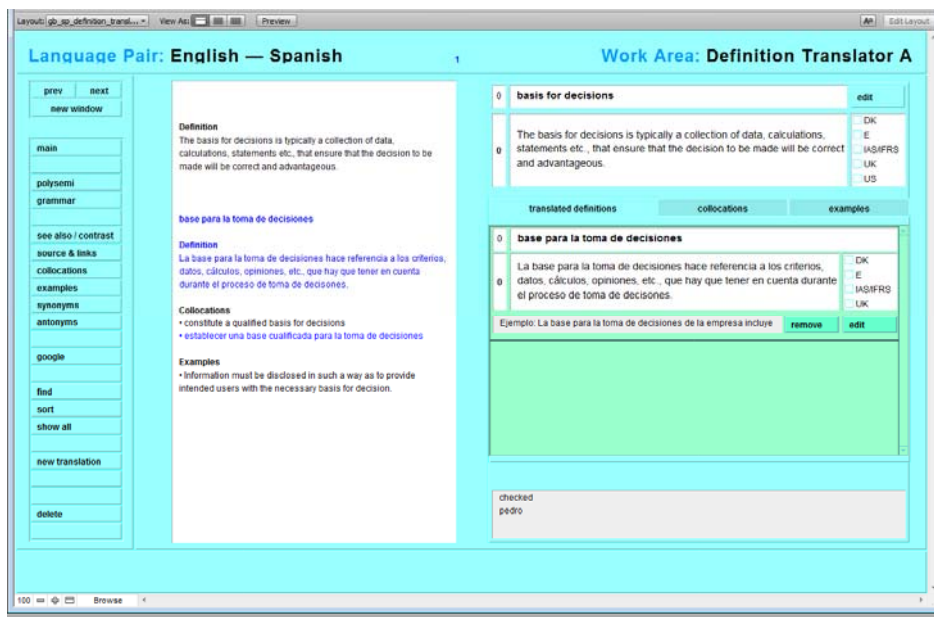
Layout: gb_sp_definition_transl... View As: Preview Edit Layout

Language Pair: English — Spanish 1 Work Area: Definition Translator A

prev next
new window

main

polysemi
grammar

see also / contrast
source & links
collocations
examples
synonyms
antonyms

google

find
sort
show all

new translation

delete

Definition
The basis for decisions is typically a collection of data, calculations, statements etc., that ensure that the decision to be made will be correct and advantageous.

base para la toma de decisiones

Definition
La base para la toma de decisiones hace referencia a los criterios, datos, cálculos, opiniones, etc., que hay que tener en cuenta durante el proceso de toma de decisones.

Collocations
• constitute a qualified basis for decisions
• establecer una base cualificada para la toma de decisiones

Examples
• Information must be disclosed in such a way as to provide intended users with the necessary basis for decision.

0 basis for decisions edit

0 The basis for decisions is typically a collection of data, calculations, statements etc., that ensure that the decision to be made will be correct and advantageous.

DK
E
IAS/IFRS
UK
US

translated definitions collocations examples

0 base para la toma de decisiones

0 La base para la toma de decisiones hace referencia a los criterios, datos, cálculos, opiniones, etc., que hay que tener en cuenta durante el proceso de toma de decisones.

DK
E
IAS/IFRS
UK

Ejemplo: La base para la toma de decisiones de la empresa incluye remove edit

checked
pedro

100 Browse